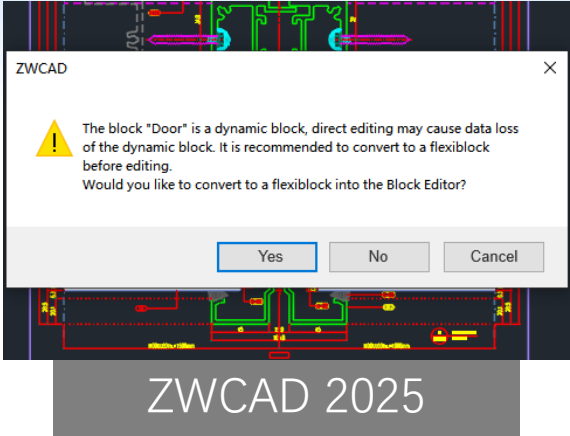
ZWCAD

The block "Door" is a dynamic block, direct editing may cause data loss of the dynamic block. It is recommended to convert to a flexiblock before editing.
Would you like to convert to a flexiblock into the Block Editor?

Yes No Cancel

ZWCAD 2025